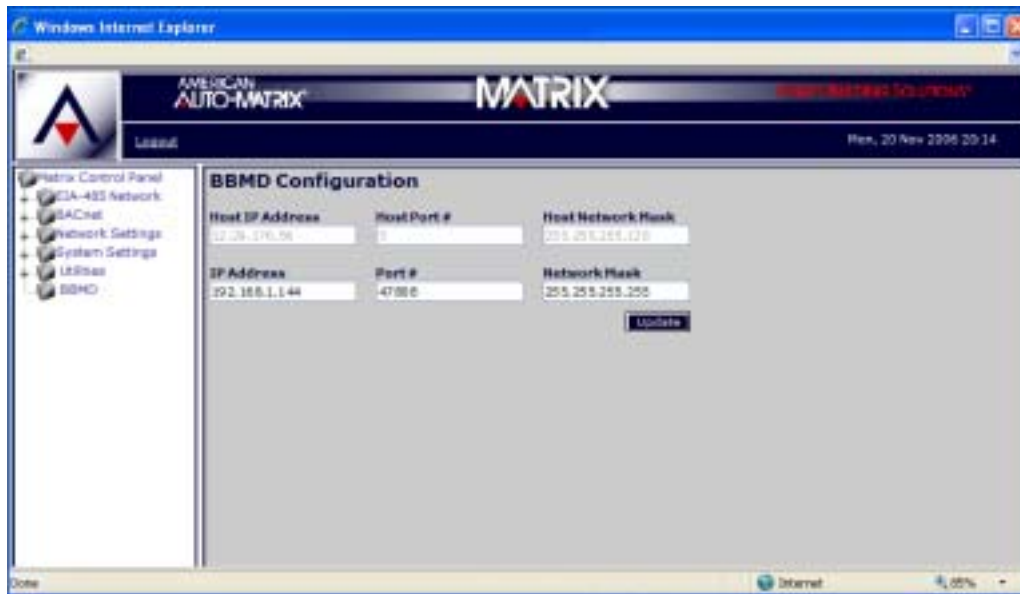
Windows Internet Explorer

AMERICAN AUTO-MATRIX

MATRIX

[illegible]

Logout

Mon, 20 Nov 2006 20:14

Matrix Control Panel
EIA-485 Network
BACnet
Network Settings
System Settings
Utilities
BBMD

BBMD Configuration

Host IP Address
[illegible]

Host Port #
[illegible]

Host Network Mask
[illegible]

IP Address
192.168.1.144

Port #
47808

Network Mask
255.255.255.255

Update

Done

Internet

85%